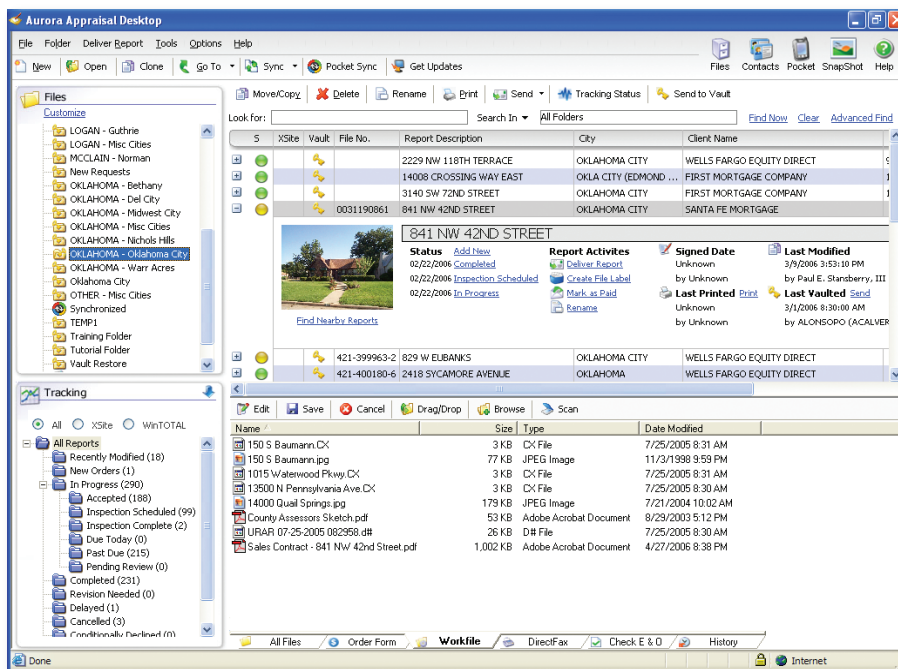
Aurora Appraisal Desktop

File Folder Deliver Report Tools Options Help

New Open Clone Go To Sync Pocket Sync Get Updates

Files Contacts Pocket SnapShot Help

Files
Customize

LOGAN - Guthrie
LOGAN - Misc Cities
MCCLAIN - Norman
New Requests
OKLAHOMA - Bethany
OKLAHOMA - Del City
OKLAHOMA - Midwest City
OKLAHOMA - Misc Cities
OKLAHOMA - Nichols Hills
OKLAHOMA - Oklahoma City
OKLAHOMA - Warr Acres
Oklahoma City
OTHER - Misc Cities
Synchronized
TEMP1
Training Folder
Tutorial Folder
Vault Restore

Tracking

All XSite WinTOTAL

All Reports
Recently Modified (18)
New Orders (1)
In Progress (290)
Accepted (188)
Inspection Scheduled (99)
Inspection Complete (2)
Due Today (0)
Past Due (215)
Pending Review (0)
Completed (231)
Revision Needed (0)
Delayed (1)
Cancelled (3)
Conditionally Declined (0)

Move/Copy Delete Rename Print Send Tracking Status Send to Vault

Look for: Search In All Folders Find Now Clear Advanced Find

| S | XSite | Vault | File No. | Report Description | City | Client Name |
|---|---|---|---|---|---|---|
| | | | | 2229 NW 118TH TERRACE | OKLAHOMA CITY | WELLS FARGO EQUITY DIRECT |
| | | | | 14008 CROSSING WAY EAST | OKLA CITY (EDMOND ... | FIRST MORTGAGE COMPANY |
| | | | | 3140 SW 72ND STREET | OKLAHOMA CITY | FIRST MORTGAGE COMPANY |
| | | | 0031190861 | 841 NW 42ND STREET | OKLAHOMA CITY | SANTA FE MORTGAGE |

841 NW 42ND STREET

Status Add New
02/22/2006 Completed
02/22/2006 Inspection Scheduled
02/22/2006 In Progress

Report Activites
Deliver Report
Create File Label
Mark as Paid
Rename

Signed Date
Unknown
by Unknown

Last Printed Print
Unknown
by Unknown

Last Modified
3/9/2006 3:53:10 PM
by Paul E. Stansberry, III

Last Vaulted Send
3/1/2006 8:30:00 AM
by ALONSOPO (ACALVER

Find Nearby Reports

| | | | 421-399963-2 | 829 W EUBANKS | OKLAHOMA CITY | WELLS FARGO EQUITY DIRECT |
| | | | 421-400180-6 | 2418 SYCAMORE AVENUE | OKLAHOMA | WELLS FARGO EQUITY DIRECT |

Edit Save Cancel Drag/Drop Browse Scan

| Name | Size | Type | Date Modified |
|---|---|---|---|
| 150 S Baumann.CX | 3 KB | CX File | 7/25/2005 8:31 AM |
| 150 S Baumann.jpg | 77 KB | JPEG Image | 11/3/1998 9:59 PM |
| 1015 Waterwood Pkwy.CX | 3 KB | CX File | 7/25/2005 8:31 AM |
| 13500 N Pennsylvania Ave.CX | 3 KB | CX File | 7/25/2005 8:30 AM |
| 14000 Quail Springs.jpg | 179 KB | JPEG Image | 7/21/2004 10:02 AM |
| County Assessors Sketch.pdf | 53 KB | Adobe Acrobat Document | 8/29/2003 5:12 PM |
| URAR 07-25-2005 082958.d# | 26 KB | D# File | 7/25/2005 8:30 AM |
| Sales Contract - 841 NW 42nd Street.pdf | 1,002 KB | Adobe Acrobat Document | 4/27/2006 8:38 PM |

All Files Order Form Workfile DirectFax Check E & O History

Done Internet